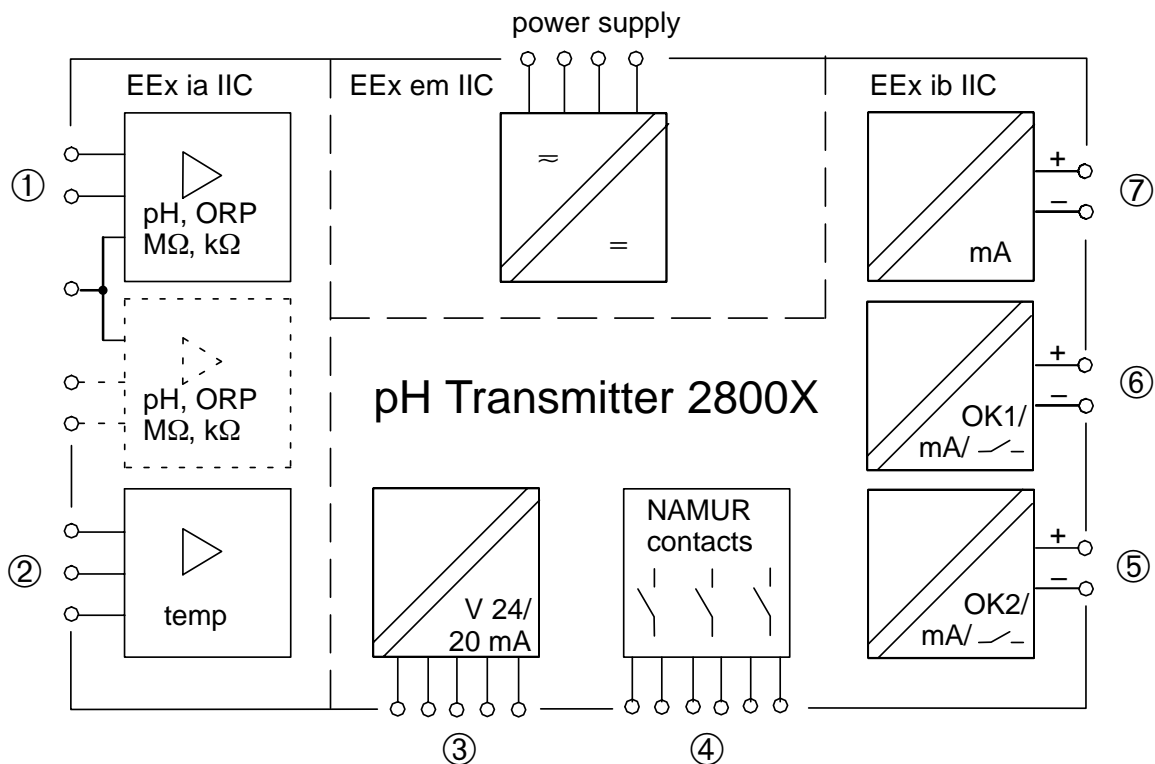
power supply

EEx ia IIC

EEx em IIC

EEx ib IIC

①

pH, ORP
MΩ, kΩ

≈

=

+
–

⑦

mA

pH, ORP
MΩ, kΩ

pH Transmitter 2800X

+
–

⑥

OK1/
mA/

②

temp

V 24/
20 mA

NAMUR
contacts

+
–

⑤

OK2/
mA/

③

④